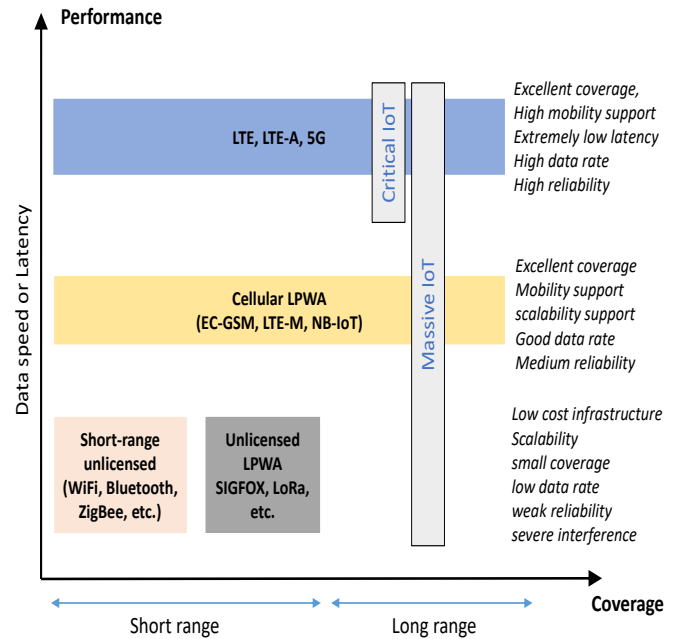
Performance

Data speed or Latency

LTE, LTE-A, 5G

Critical IoT

Massive IoT

Excellent coverage,
High mobility support
Extremely low latency
High data rate
High reliability

Cellular LPWA
(EC-GSM, LTE-M, NB-IoT)

Excellent coverage
Mobility support
scalability support
Good data rate
Medium reliability

Short-range unlicensed (WiFi, Bluetooth, ZigBee, etc.)

Unlicensed LPWA SIGFOX, LoRa, etc.

Low cost infrastructure
Scalability
small coverage
low data rate
weak reliability
severe interference

Coverage

Short range

Long range